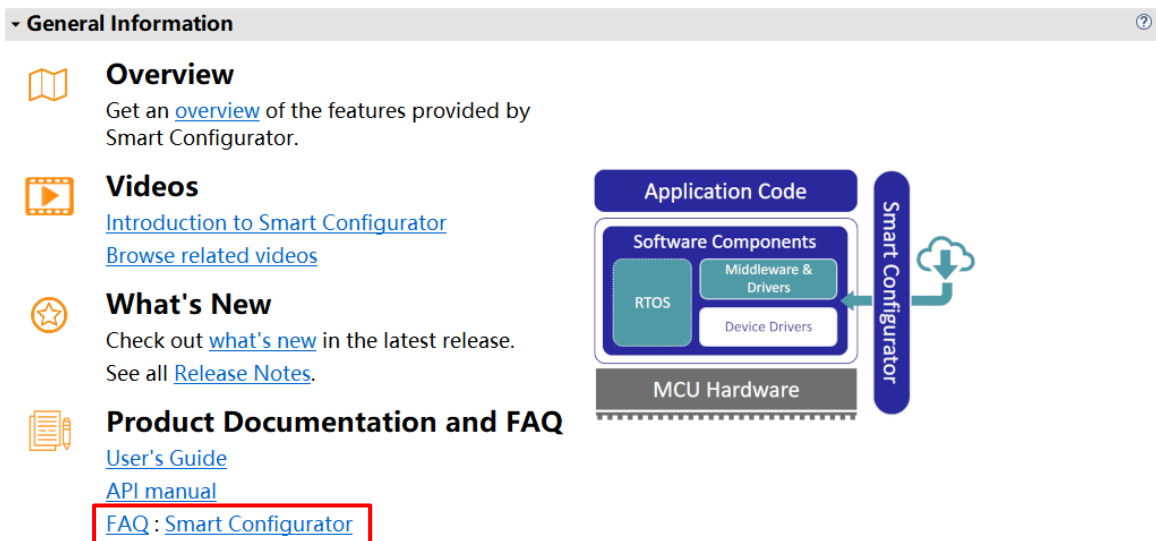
General Information

Overview
Get an overview of the features provided by Smart Configurator.

Videos
Introduction to Smart Configurator
Browse related videos

What's New
Check out what's new in the latest release.
See all Release Notes.

Product Documentation and FAQ
User's Guide
API manual
FAQ : Smart Configurator

Application Code
Software Components
RTOS
Middleware & Drivers
Device Drivers
MCU Hardware
Smart Configurator